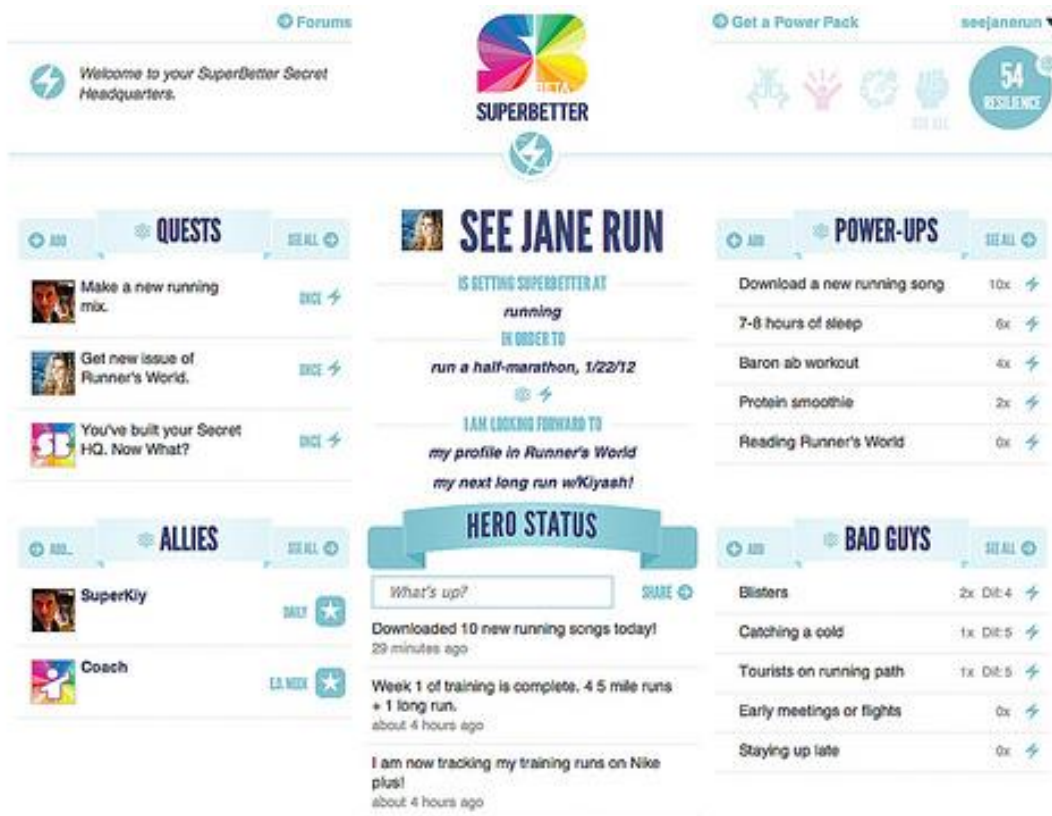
Forums

Welcome to your SuperBetter Secret Headquarters.

SB BETA
SUPERBETTER

Get a Power Pack

seejanerun

SEE ALL

54
RESILIENCE

ADD
QUESTS
SEE ALL

Make a new running mix.
ONCE

Get new issue of Runner's World.
ONCE

You've built your Secret HQ. Now What?
ONCE

ADD
ALLIES
SEE ALL

SuperKiy
DAILY

Coach
E.D.WEEK

SEE JANE RUN

IS GETTING SUPERBETTER AT
running
IN ORDER TO
run a half-marathon, 1/22/12
I AM LOOKING FORWARD TO
my profile in Runner's World
my next long run w/Kiyash!

HERO STATUS

What's up?
SHARE

Downloaded 10 new running songs today!
29 minutes ago

Week 1 of training is complete. 4 5 mile runs + 1 long run.
about 4 hours ago

I am now tracking my training runs on Nike plus!
about 4 hours ago

ADD
POWER-UPS
SEE ALL

Download a new running song 10x
7-8 hours of sleep 6x
Baron ab workout 4x
Protein smoothie 2x
Reading Runner's World 0x

ADD
BAD GUYS
SEE ALL

Blisters 2x Dif: 4
Catching a cold 1x Dif: 5
Tourists on running path 1x Dif: 5
Early meetings or flights 0x
Staying up late 0x